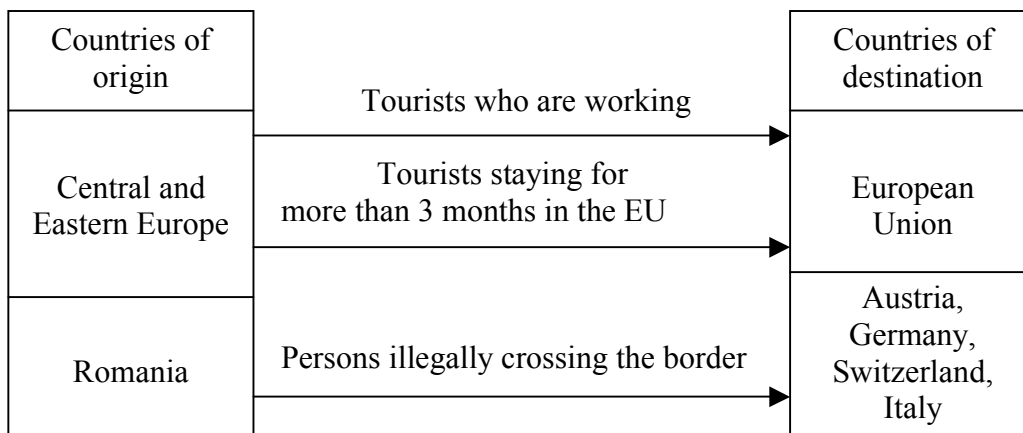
Countries of origin

Central and Eastern Europe

Romania

Tourists who are working

Tourists staying for more than 3 months in the EU

Persons illegally crossing the border

Countries of destination

European Union

Austria, Germany, Switzerland, Italy